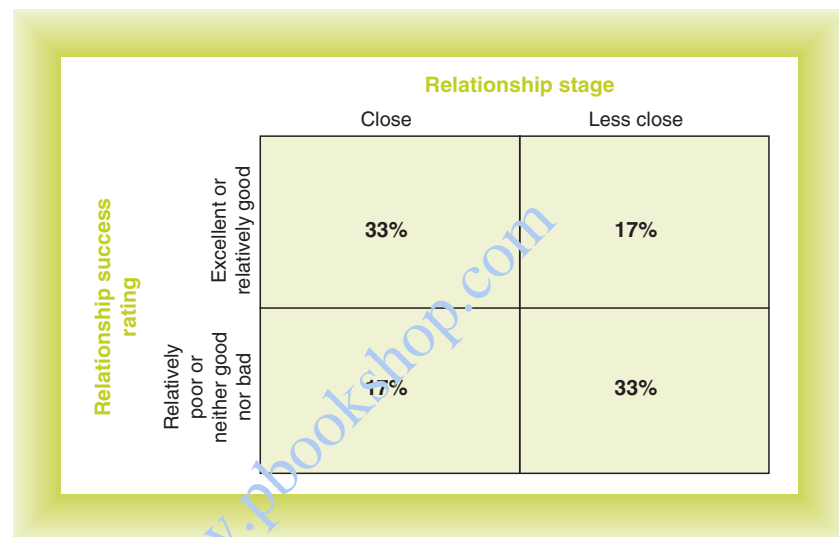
Relationship stage

Relationship success rating

| | Close | Less close |
|---|---|---|
| Excellent or relatively good | 33% | 17% |
| Relatively poor or neither good nor bad | 17% | 33% |

www.pbookshop.com